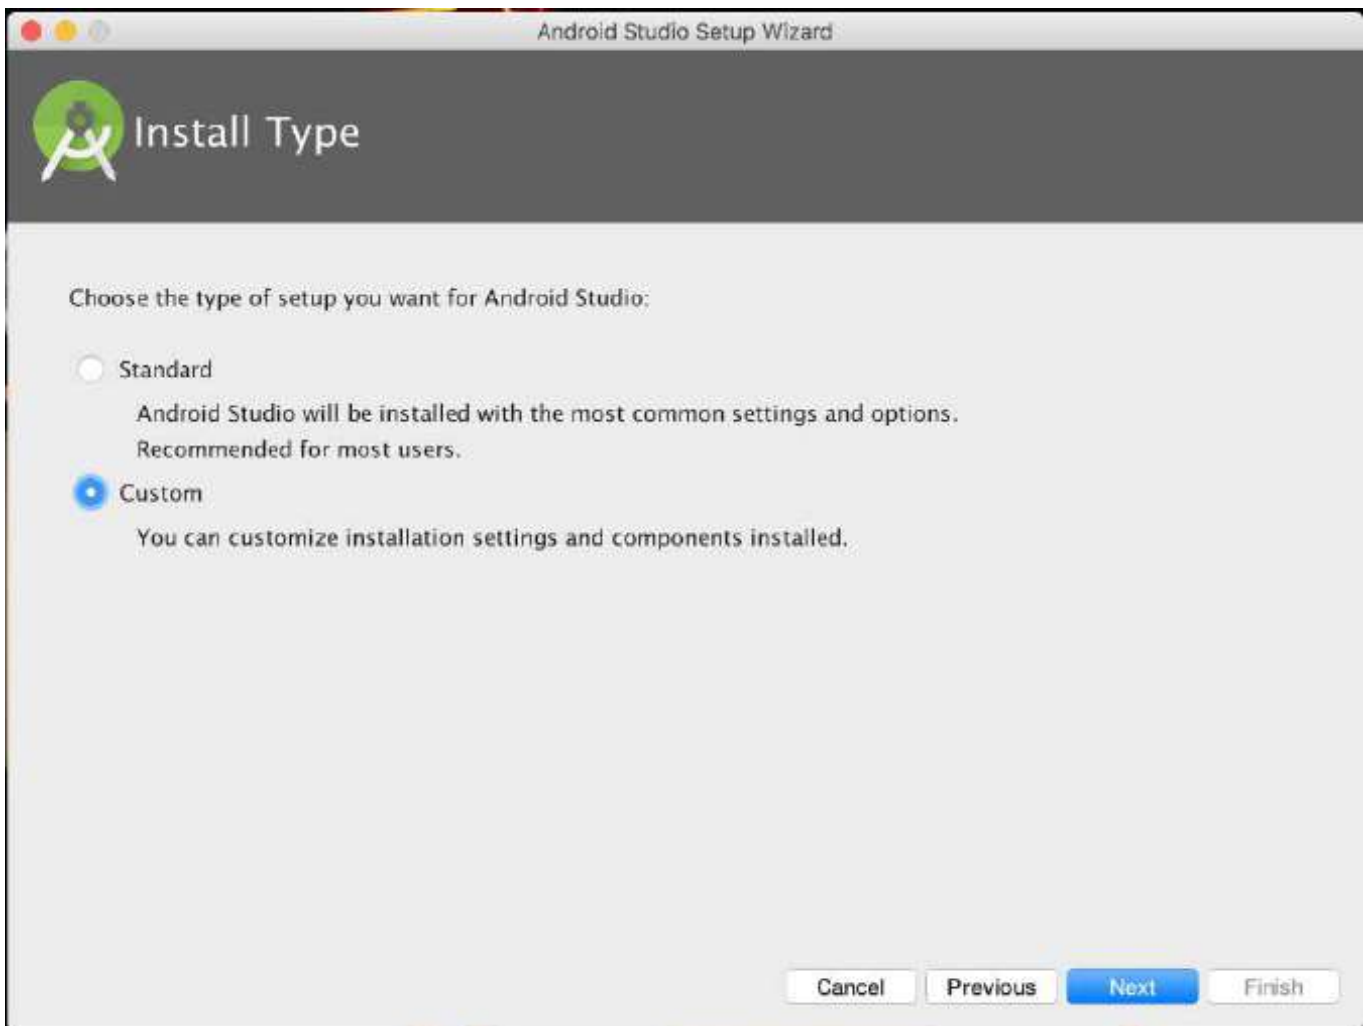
Android Studio Setup Wizard

Install Type

Choose the type of setup you want for Android Studio:

Standard

Android Studio will be installed with the most common settings and options. Recommended for most users.

Custom

You can customize installation settings and components installed.

Cancel Previous Next Finish